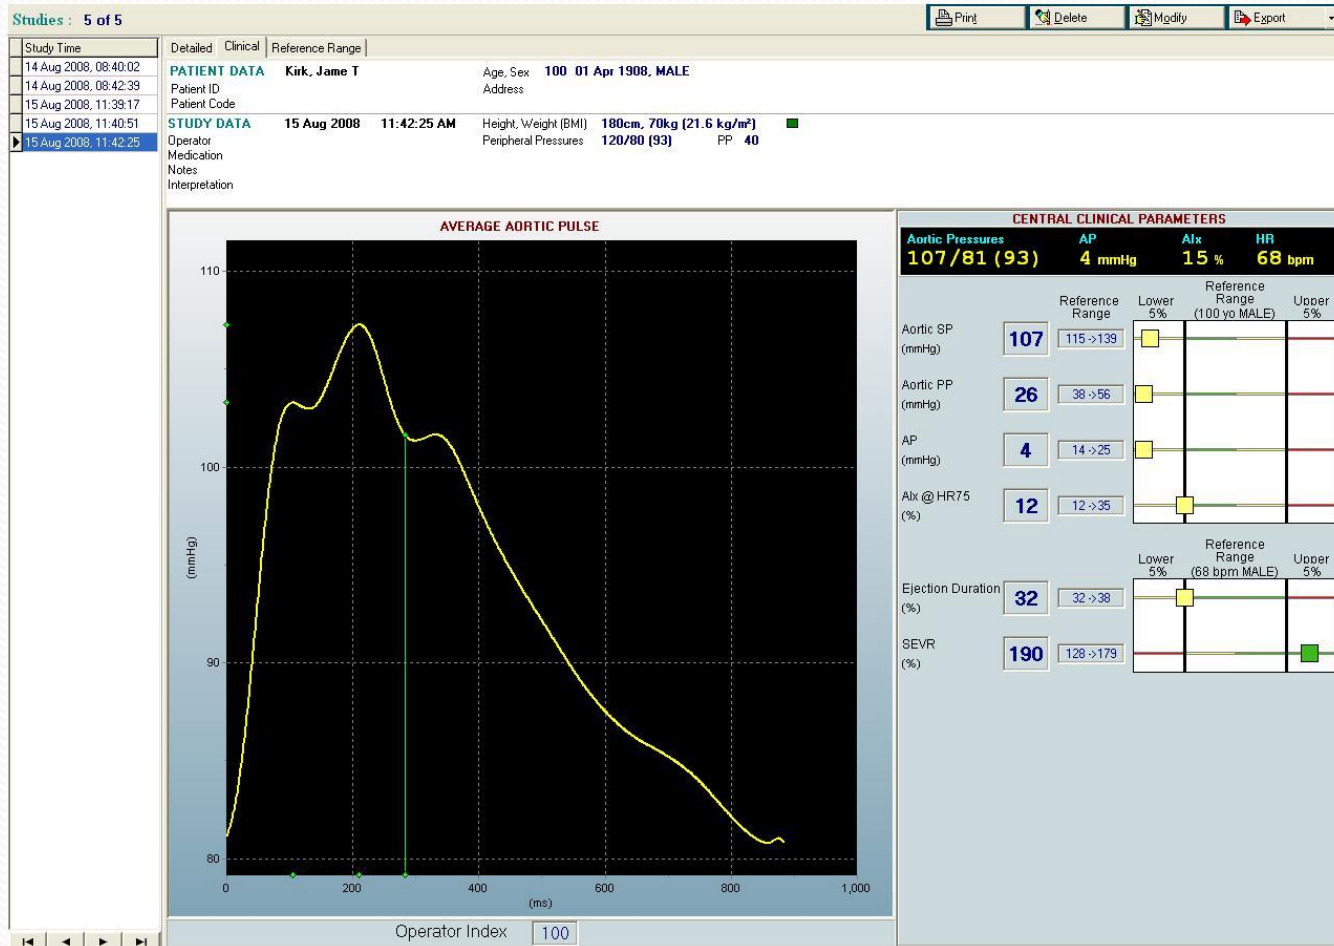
Studies : 5 of 5

Print Delete Modify Export

Study Time
14 Aug 2008, 08:40:02
14 Aug 2008, 08:42:39
15 Aug 2008, 11:39:17
15 Aug 2008, 11:40:51
15 Aug 2008, 11:42:25

Detailed | Clinical | Reference Range

PATIENT DATA Kirk, Jame T
Patient ID
Patient Code
Age, Sex 100 01 Apr 1908, MALE
Address

STUDY DATA 15 Aug 2008 11:42:25 AM
Operator
Medication
Notes
Interpretation
Height, Weight (BMI) 180cm, 70kg (21.6 kg/m²)
Peripheral Pressures 120/80 (93) PP 40

AVERAGE AORTIC PULSE

110
100
90
80
(mmHg)
0 200 400 600 800 1,000
(ms)

Operator Index 100

CENTRAL CLINICAL PARAMETERS

| Aortic Pressures | AP | AIx | HR |
|---|---|---|---|
| 107/81 (93) | 4 mmHg | 15 % | 68 bpm |

Reference Range | Lower 5% | Reference Range (100 yo MALE) | Upper 5%

| | | Reference Range |
|---|---|---|
| Aortic SP (mmHg) | 107 | 115 ->139 |
| Aortic PP (mmHg) | 26 | 38 ->56 |
| AP (mmHg) | 4 | 14 ->25 |
| AIx @ HR75 (%) | 12 | 12 ->35 |

Lower 5% | Reference Range (68 bpm MALE) | Upper 5%

| | | |
|---|---|---|
| Ejection Duration (%) | 32 | 32 ->38 |
| SEVR (%) | 190 | 128 ->179 |